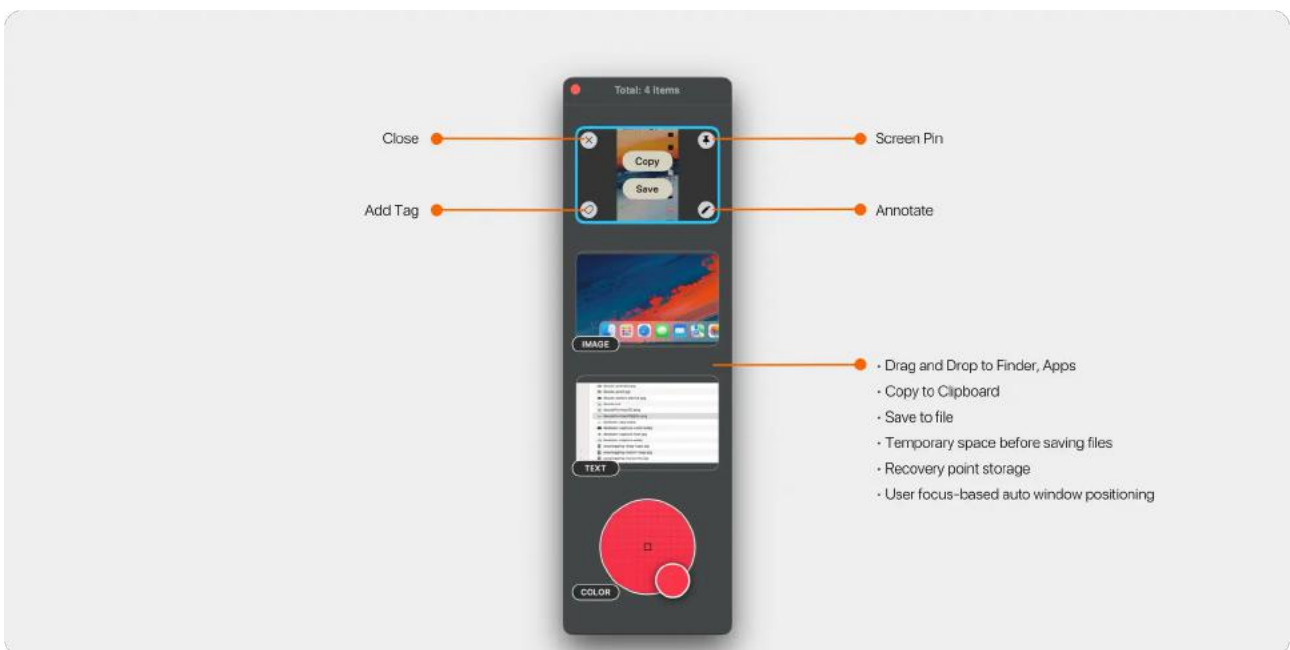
Total: 4 items

Close

Screen Pin

Copy

Save

Add Tag

Annotate

IMAGE

TEXT

COLOR

· Drag and Drop to Finder, Apps
· Copy to Clipboard
· Save to file
· Temporary space before saving files
· Recovery point storage
· User focus-based auto window positioning